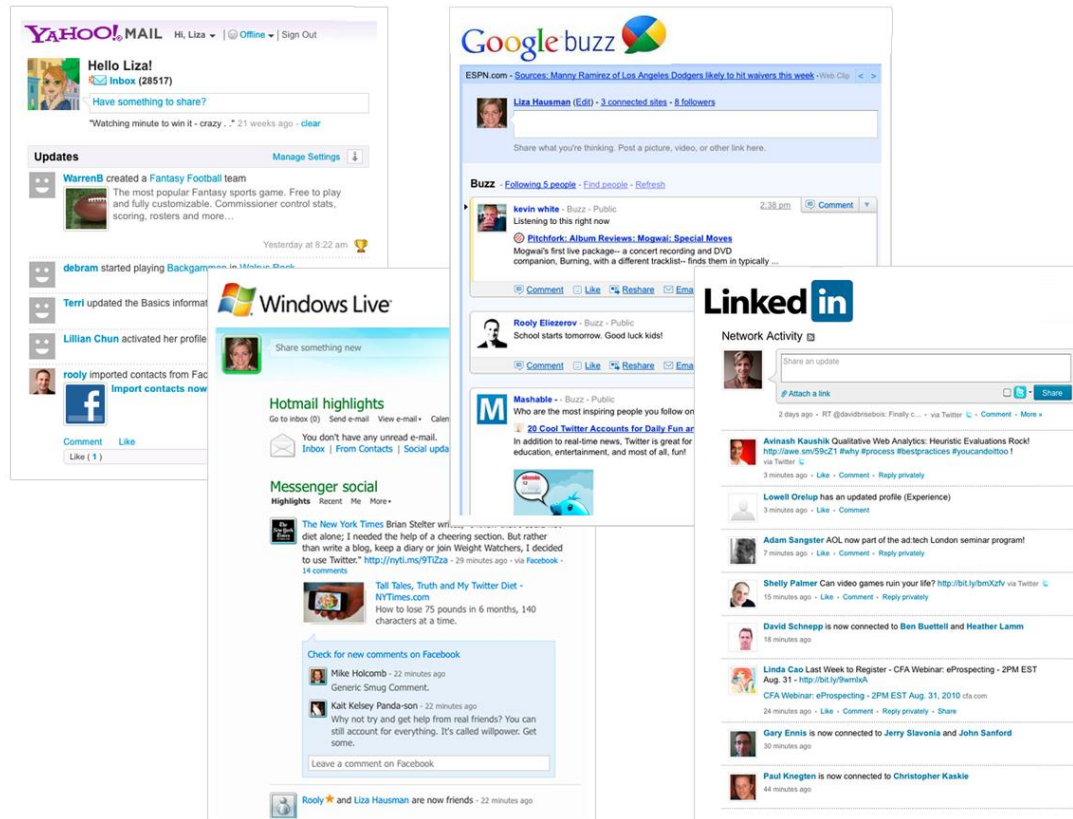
YAHOO! MAIL Hi, Liza | Offline | Sign Out

Hello Liza!
Inbox (28517)
Have something to share?
"Watching minute to win it - crazy . ." 21 weeks ago - clear

Updates
Manage Settings

WarrenB created a Fantasy Football team
The most popular Fantasy sports game. Free to play and fully customizable. Commissioner control stats, scoring, rosters and more...
Yesterday at 8:22 am

debram started playing Backgammon in Walnut Rock

Terri updated the Basics informat

Lillian Chun activated her profile

rooly imported contacts from Fac
Import contacts now

Comment Like
Like ( 1 )

Google buzz

ESPN.com - Sources: Manny Ramirez of Los Angeles Dodgers likely to hit waivers this week - Web Clip

Liza Hausman (Edit) - 3 connected sites - 8 followers

Share what you're thinking. Post a picture, video, or other link here.

Buzz Following 5 people - Find people - Refresh

kevin white - Buzz - Public 2:38 pm Comment
Listening to this right now
Pitchfork: Album Reviews: Mogwai: Special Moves
Mogwai's first live package-- a concert recording and DVD companion, Burning, with a different tracklist-- finds them in typically ...
Comment Like Reshare Ema

Rooly Eliezerov - Buzz - Public
School starts tomorrow. Good luck kids!
Comment Like Reshare Ema

Mashable - Buzz - Public
Who are the most inspiring people you follow on
20 Cool Twitter Accounts for Daily Fun an
In addition to real-time news, Twitter is great for education, entertainment, and most of all, fun!

Windows Live

Share something new

Hotmail highlights
Go to inbox (0) Send e-mail View e-mail Calen
You don't have any unread e-mail.
Inbox | From Contacts | Social upda

Messenger social
Highlights Recent Me More

The New York Times Brian Stelter wr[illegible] diet alone; I needed the help of a cheering section. But rather than write a blog, keep a diary or join Weight Watchers, I decided to use Twitter." http://nyti.ms/9TiZza - 29 minutes ago - via Facebook - 14 comments

Tall Tales, Truth and My Twitter Diet - NYTimes.com
How to lose 75 pounds in 6 months, 140 characters at a time.

Check for new comments on Facebook
Mike Holcomb - 22 minutes ago
Generic Smug Comment.
Kait Kelsey Panda-son - 22 minutes ago
Why not try and get help from real friends? You can still account for everything. It's called willpower. Get some.
Leave a comment on Facebook

Rooly and Liza Hausman are now friends - 22 minutes ago

LinkedIn

Network Activity

Share an update
Attach a link Share
2 days ago - RT @davidbrisebois: Finally c... - via Twitter - Comment - More »

Avinash Kaushik Qualitative Web Analytics: Heuristic Evaluations Rock! http://awe.sm/59cZ1 #why #process #bestpractices #youcandoittoo !
via Twitter
13 minutes ago - Like - Comment - Reply privately

Lowell Orelup has an updated profile (Experience)
3 minutes ago - Like - Comment

Adam Sangster AOL now part of the ad:tech London seminar program!
7 minutes ago - Like - Comment - Reply privately

Shelly Palmer Can video games ruin your life? http://bit.ly/bmXzfv via Twitter
15 minutes ago - Like - Comment - Reply privately

David Schnepp is now connected to Ben Buettell and Heather Lamm
18 minutes ago

Linda Cao Last Week to Register - CFA Webinar: eProspecting - 2PM EST Aug. 31 - http://bit.ly/9wmlxA
CFA Webinar: eProspecting - 2PM EST Aug. 31, 2010 cfa.com
24 minutes ago - Like - Comment - Reply privately - Share

Gary Ennis is now connected to Jerry Slavonia and John Sanford
30 minutes ago

Paul Knegten is now connected to Christopher Kaskie
44 minutes ago